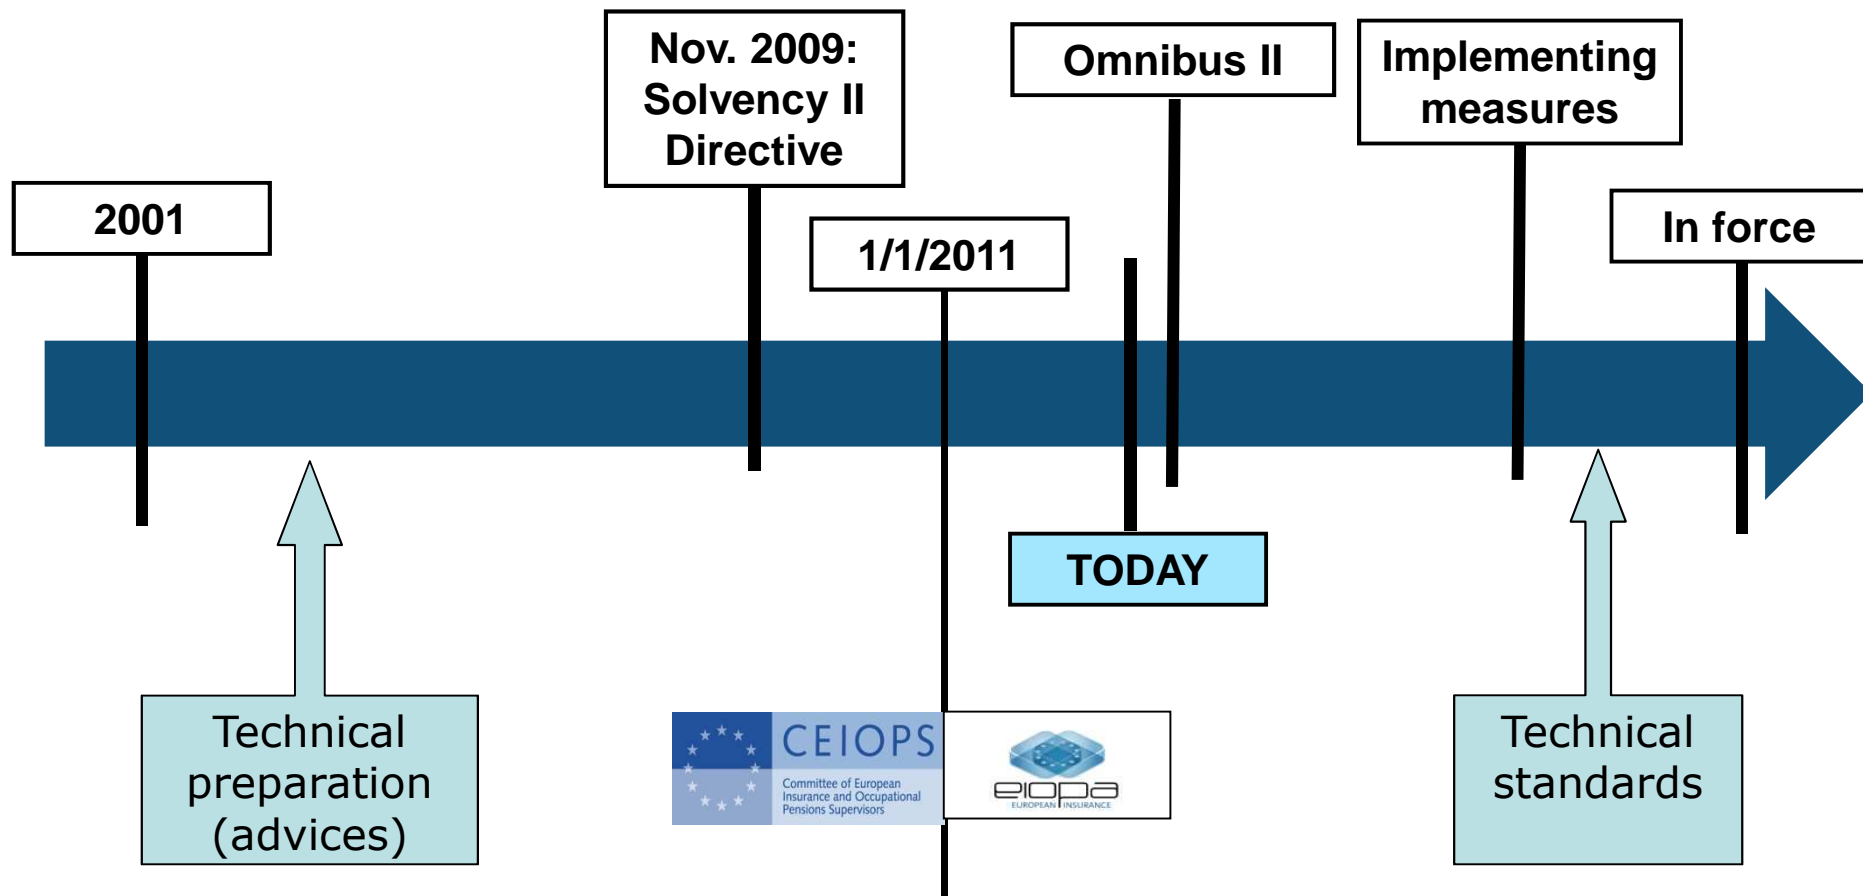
2001

Nov. 2009: Solvency II Directive

1/1/2011

Omnibus II

TODAY

Implementing measures

In force

Technical preparation (advices)

CEIOPS
Committee of European Insurance and Occupational Pensions Supervisors

eiopa
EUROPEAN INSURANCE

Technical standards